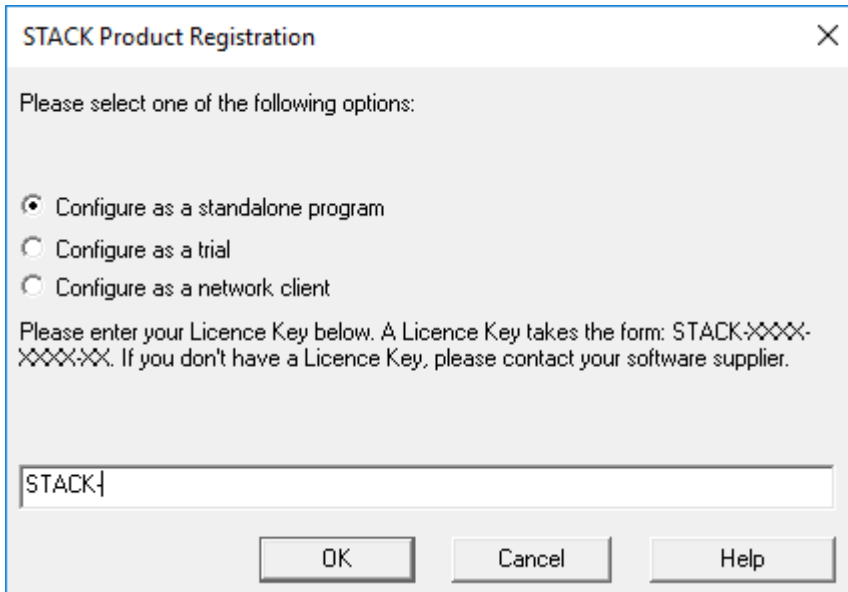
STACK Product Registration

Please select one of the following options:

Configure as a standalone program
Configure as a trial
Configure as a network client

Please enter your Licence Key below. A Licence Key takes the form: STACK-XXXX-XXXX-XX. If you don't have a Licence Key, please contact your software supplier.

STACK-

OK
Cancel
Help